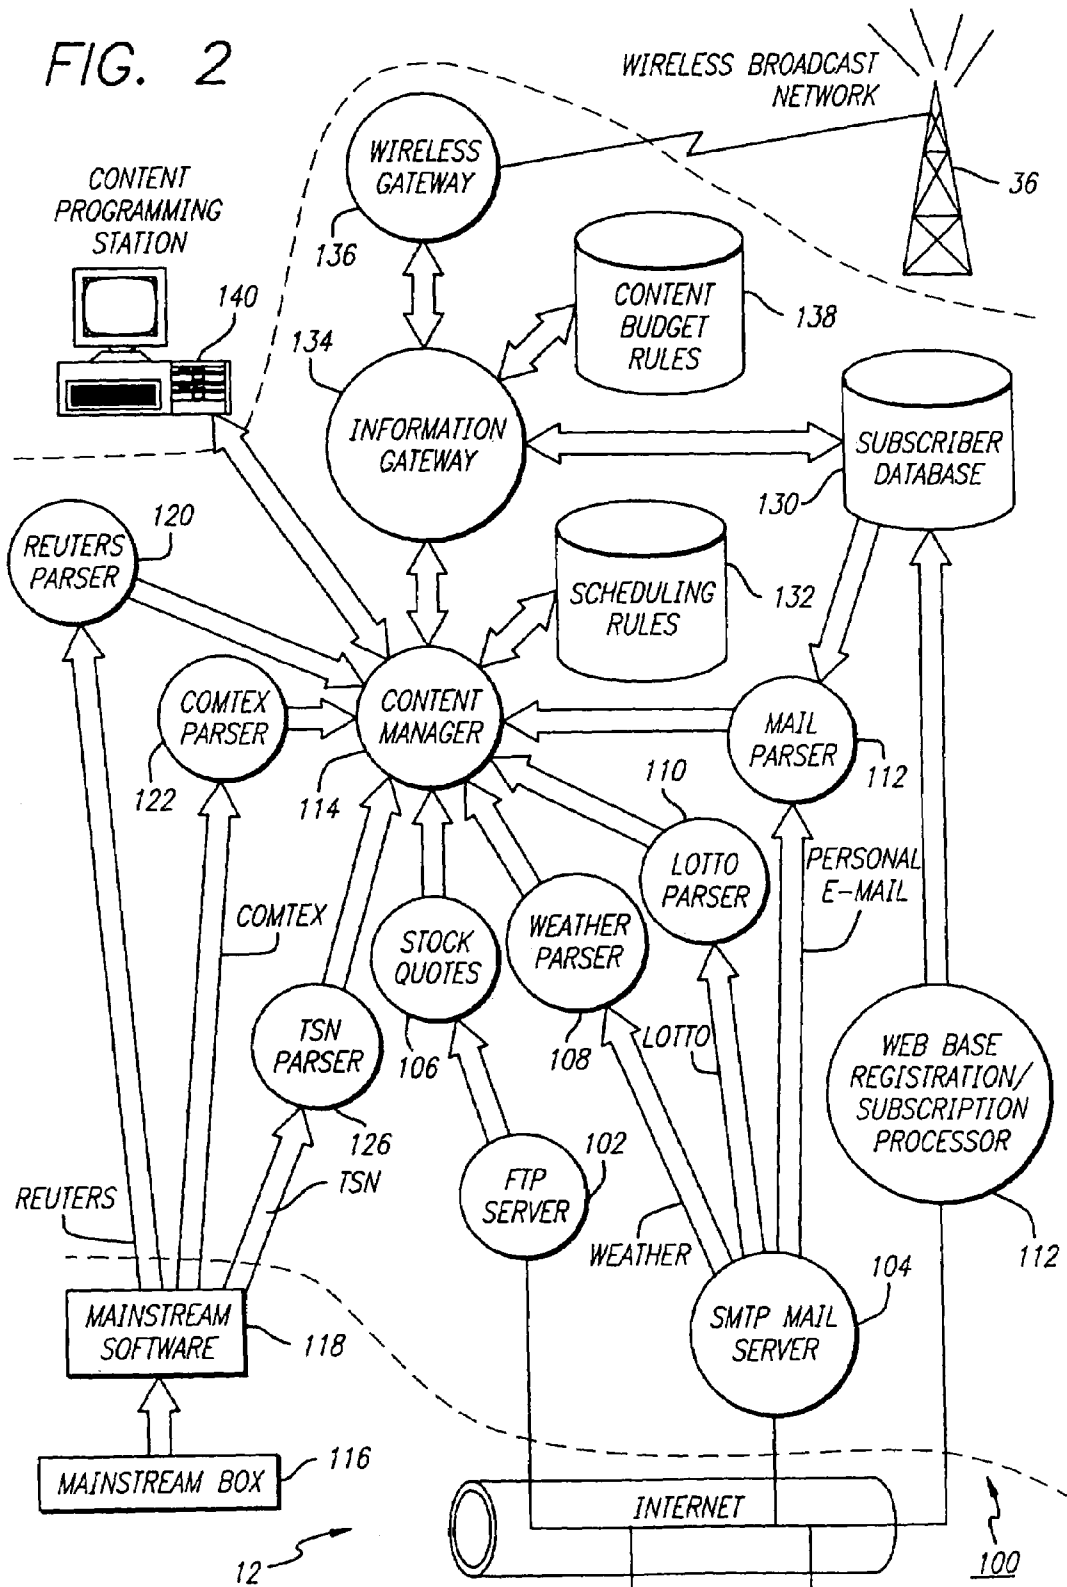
FIG. 2

WIRELESS BROADCAST NETWORK

36

WIRELESS GATEWAY

136

CONTENT PROGRAMMING STATION

140

CONTENT BUDGET RULES

138

134

INFORMATION GATEWAY

SUBSCRIBER DATABASE

130

REUTERS PARSER

120

SCHEDULING RULES

132

COMTEX PARSER

CONTENT MANAGER

MAIL PARSER

122

114

112

110

LOTTO PARSER

PERSONAL E-MAIL

COMTEX

STOCK QUOTES

WEATHER PARSER

TSN PARSER

106

108

LOTTO

WEB BASE REGISTRATION/ SUBSCRIPTION PROCESSOR

126

102

TSN

REUTERS

FTP SERVER

WEATHER

112

104

MAINSTREAM SOFTWARE

118

SMTP MAIL SERVER

MAINSTREAM BOX

116

INTERNET

12

100